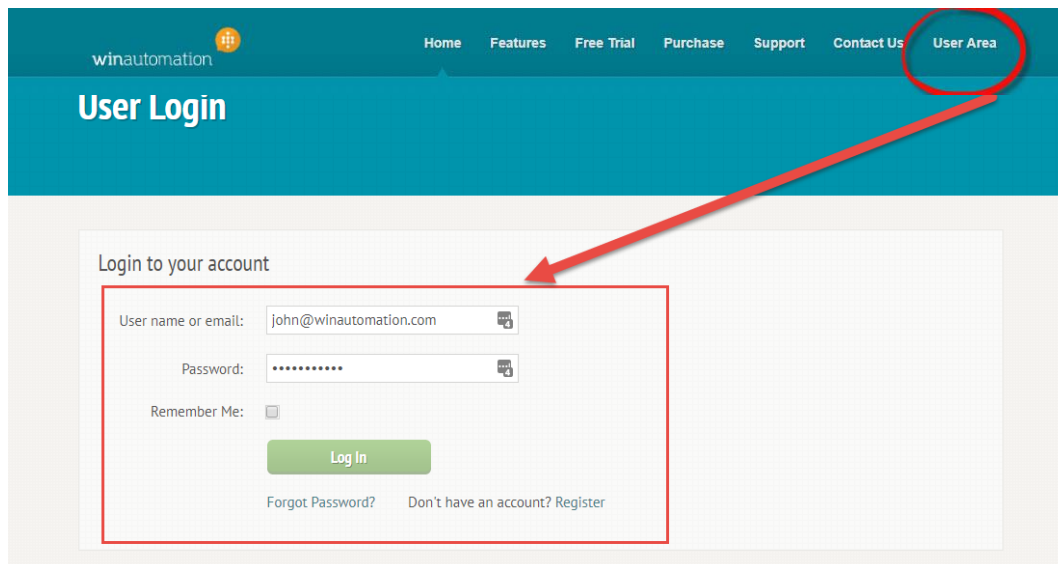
winautomation

Home Features Free Trial Purchase Support Contact Us User Area

User Login

Login to your account

User name or email: john@winautomation.com

Password: •••••••••••

Remember Me:

Log In

Forgot Password? Don't have an account? Register